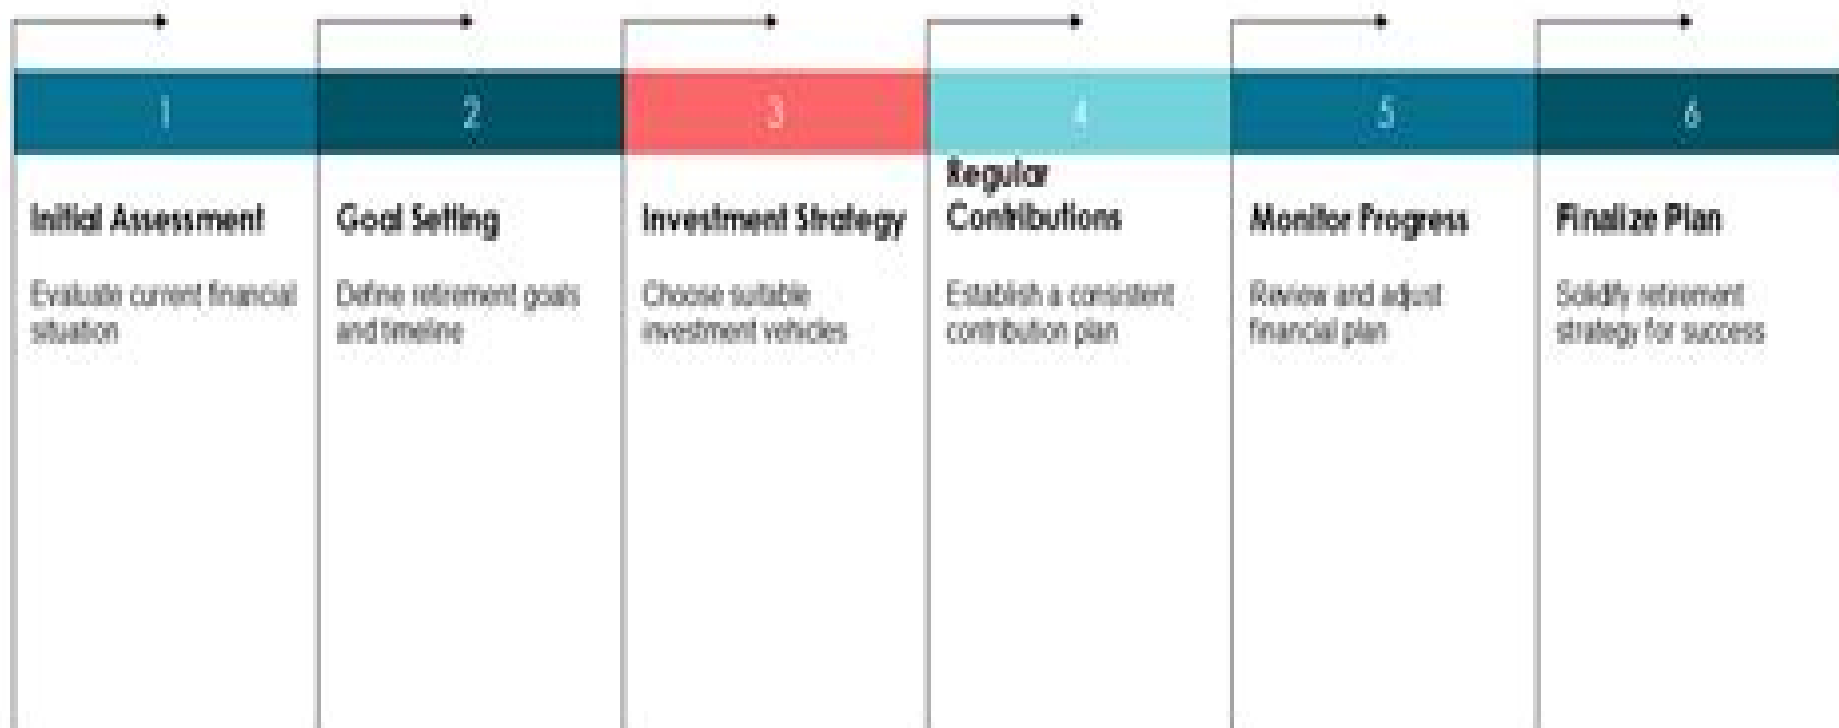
1

Initial Assessment

Evaluate current financial situation

2

Goal Setting

Define retirement goals and timeline

3

Investment Strategy

Choose suitable investment vehicles

4

Regular Contributions

Establish a consistent contribution plan

5

Monitor Progress

Review and adjust financial plan

6

Finalize Plan

Solidify retirement strategy for success